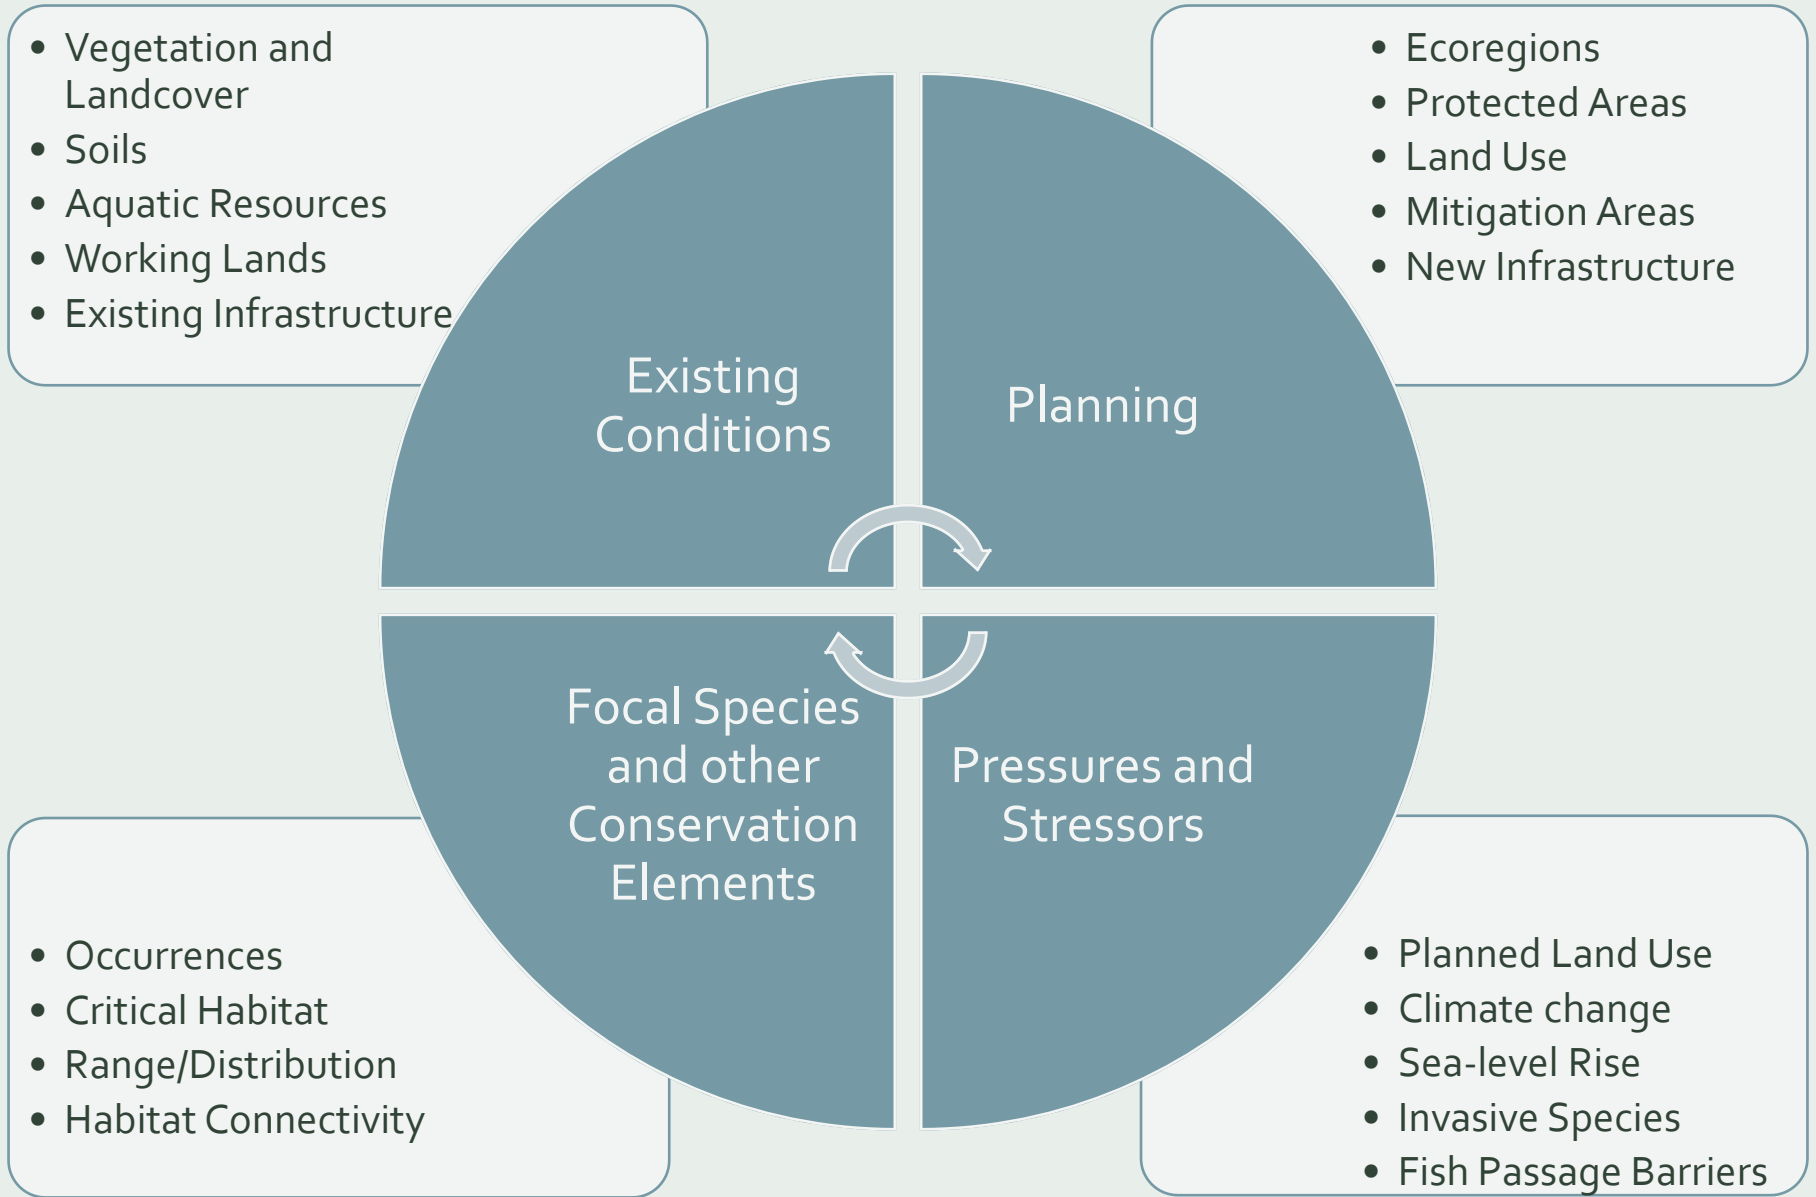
- Vegetation and Landcover
- Soils
- Aquatic Resources
- Working Lands
- Existing Infrastructure

- Ecoregions
- Protected Areas
- Land Use
- Mitigation Areas
- New Infrastructure

Existing Conditions

Planning

Focal Species and other Conservation Elements

Pressures and Stressors

- Occurrences
- Critical Habitat
- Range/Distribution
- Habitat Connectivity

- Planned Land Use
- Climate change
- Sea-level Rise
- Invasive Species
- Fish Passage Barriers